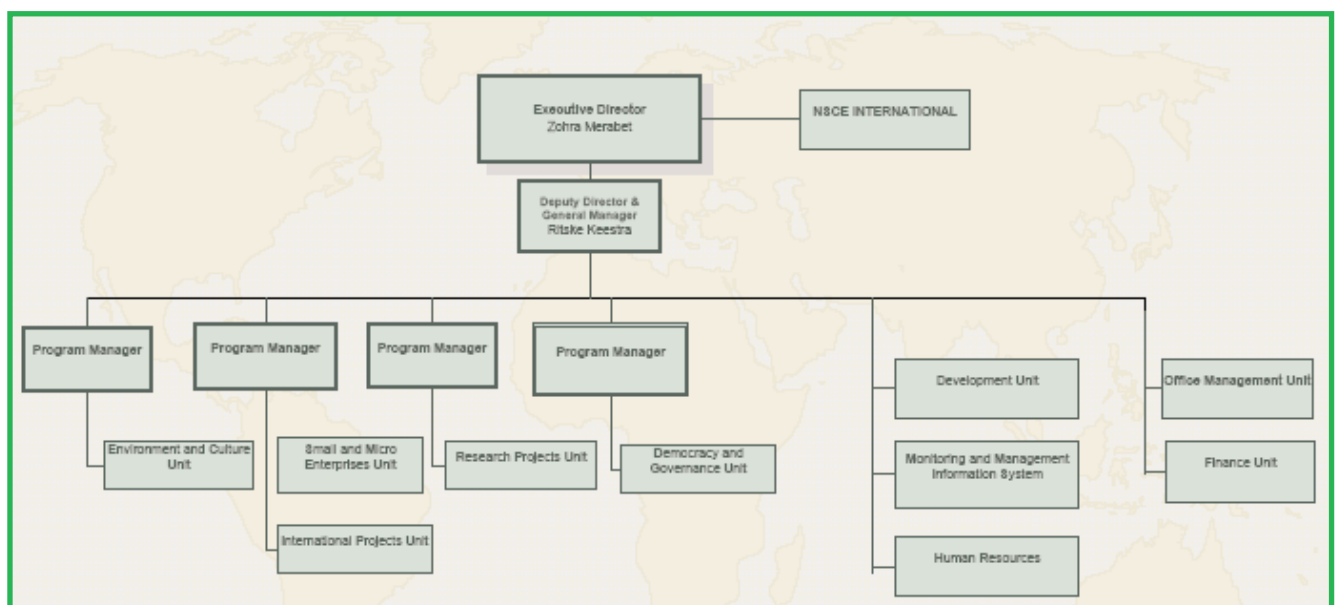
Executive Director
Zohra Merabet

NSCE INTERNATIONAL

Deputy Director &
General Manager
Ritske Keestra

Program Manager

Program Manager

Program Manager

Program Manager

Environment and Culture Unit

Small and Micro Enterprises Unit

International Projects Unit

Research Projects Unit

Democracy and Governance Unit

Development Unit

Monitoring and Management Information System

Human Resources

Office Management Unit

Finance Unit